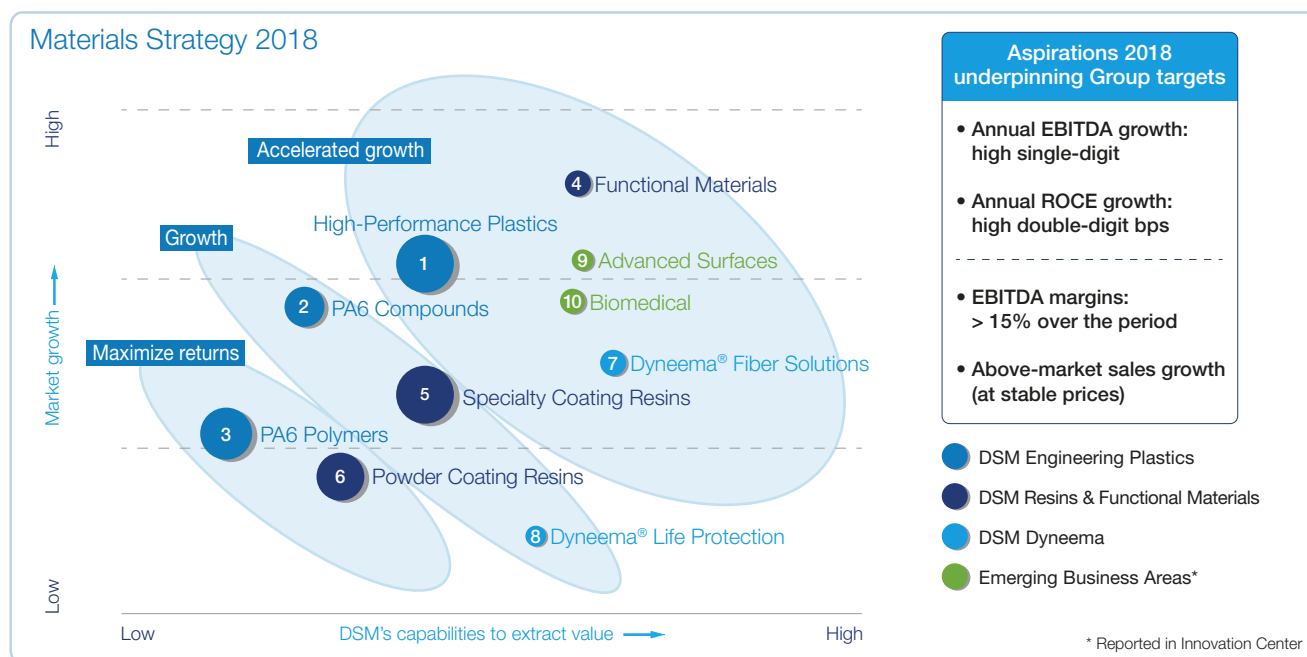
Materials Strategy 2018

High

Market growth

Low

Accelerated growth

Growth

Maximize returns

4 Functional Materials

High-Performance Plastics

1

9 Advanced Surfaces

2 PA6 Compounds

10 Biomedical

7 Dyneema® Fiber Solutions

5 Specialty Coating Resins

3 PA6 Polymers

6 Powder Coating Resins

8 Dyneema® Life Protection

Low

DSM's capabilities to extract value

High

Aspirations 2018 underpinning Group targets

• Annual EBITDA growth: high single-digit

• Annual ROCE growth: high double-digit bps

• EBITDA margins: > 15% over the period

• Above-market sales growth (at stable prices)

DSM Engineering Plastics

DSM Resins & Functional Materials

DSM Dyneema

Emerging Business Areas*

* Reported in Innovation Center